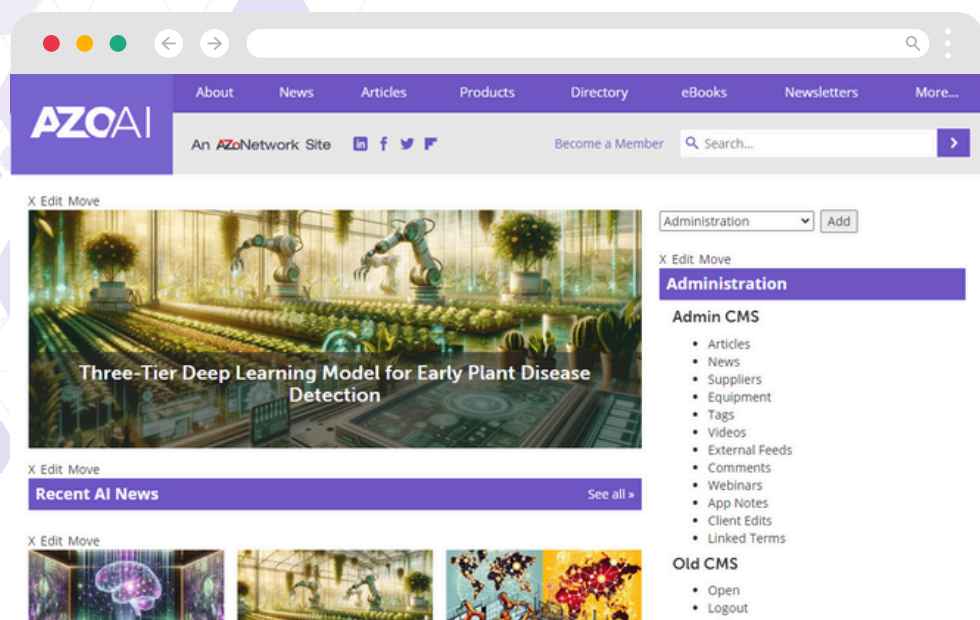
About News Articles Products Directory eBooks Newsletters More...

AZOAI

An AZoNetwork Site

Become a Member

Search...

X Edit Move

Three-Tier Deep Learning Model for Early Plant Disease Detection

X Edit Move

Recent AI News

See all »

X Edit Move

Administration

Add

X Edit Move

Administration

Admin CMS

- Articles
- News
- Suppliers
- Equipment
- Tags
- Videos
- External Feeds
- Comments
- Webinars
- App Notes
- Client Edits
- Linked Terms

Old CMS

- Open
- Logout